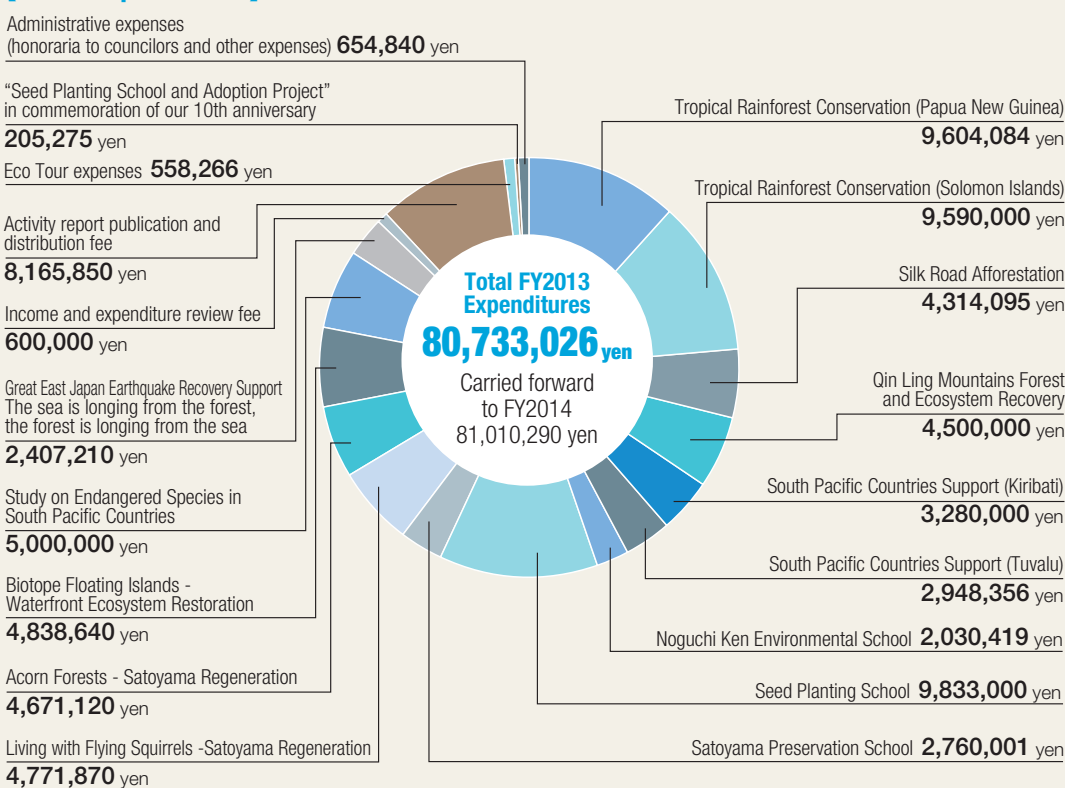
Administrative expenses
(honoraria to councilors and other expenses) 654,840 yen

“Seed Planting School and Adoption Project” in commemoration of our 10th anniversary
205,275 yen

Eco Tour expenses 558,266 yen

Activity report publication and distribution fee
8,165,850 yen

Income and expenditure review fee
600,000 yen

Great East Japan Earthquake Recovery Support
The sea is longing from the forest, the forest is longing from the sea
2,407,210 yen

Study on Endangered Species in South Pacific Countries
5,000,000 yen

Biotope Floating Islands - Waterfront Ecosystem Restoration
4,838,640 yen

Acorn Forests - Satoyama Regeneration
4,671,120 yen

Living with Flying Squirrels -Satoyama Regeneration
4,771,870 yen

Total FY2013 Expenditures
80,733,026 yen
Carried forward to FY2014
81,010,290 yen

Tropical Rainforest Conservation (Papua New Guinea)
9,604,084 yen

Tropical Rainforest Conservation (Solomon Islands)
9,590,000 yen

Silk Road Afforestation
4,314,095 yen

Qin Ling Mountains Forest and Ecosystem Recovery
4,500,000 yen

South Pacific Countries Support (Kiribati)
3,280,000 yen

South Pacific Countries Support (Tuvalu)
2,948,356 yen

Noguchi Ken Environmental School 2,030,419 yen

Seed Planting School 9,833,000 yen

Satoyama Preservation School 2,760,001 yen